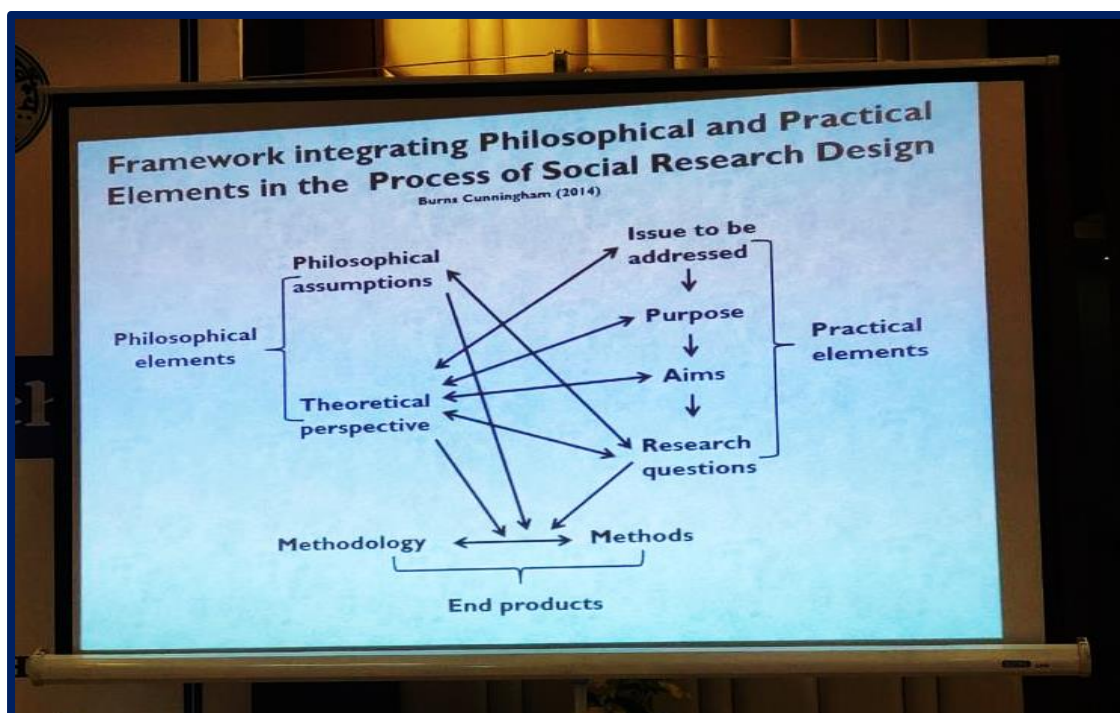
Framework integrating Philosophical and Practical Elements in the Process of Social Research Design
Burns Cunningham (2014)

Philosophical assumptions

Philosophical elements

Theoretical perspective

Issue to be addressed

Purpose

Aims

Research questions

Practical elements

Methodology

Methods

End products